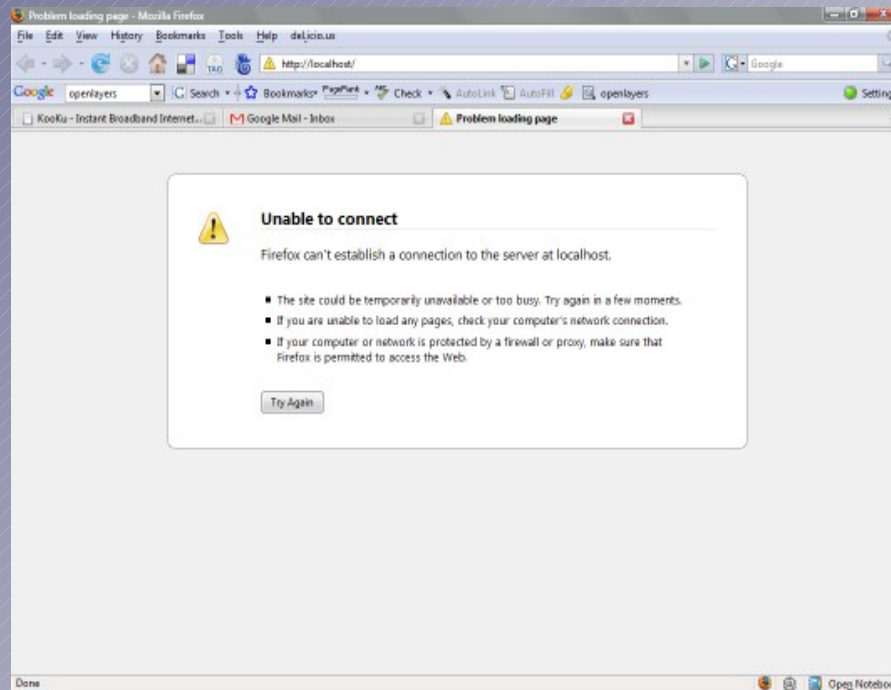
Problem loading page - Mozilla Firefox

File Edit View History Bookmarks Tools Help del.icio.us

http://localhost/

Google

Google openlayers Search Bookmarks PageRank Check AutoLink AutoFill openlayers Settings

KooKu - Instant Broadband Internet... Google Mail - Inbox Problem loading page

Unable to connect

Firefox can't establish a connection to the server at localhost.

- The site could be temporarily unavailable or too busy. Try again in a few moments.
- If you are unable to load any pages, check your computer's network connection.
- If your computer or network is protected by a firewall or proxy, make sure that Firefox is permitted to access the Web.

Try Again

Done

Open Notebo